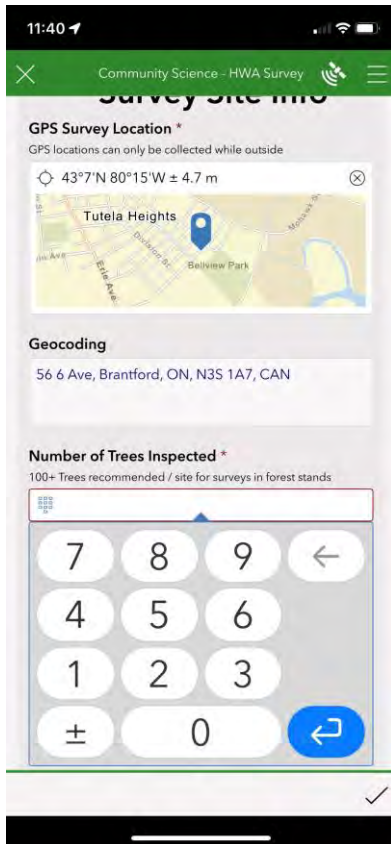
11:40

Community Science - HWA Survey

Survey Site Info

GPS Survey Location *

GPS locations can only be collected while outside

43°7'N 80°15'W ± 4.7 m

Tutela Heights

Division St

Erie Ave

Bellview Park

Mohawk St

Geocoding

56 6 Ave, Brantford, ON, N3S 1A7, CAN

Number of Trees Inspected *

100+ Trees recommended / site for surveys in forest stands

7 8 9 ←

4 5 6

1 2 3

± 0